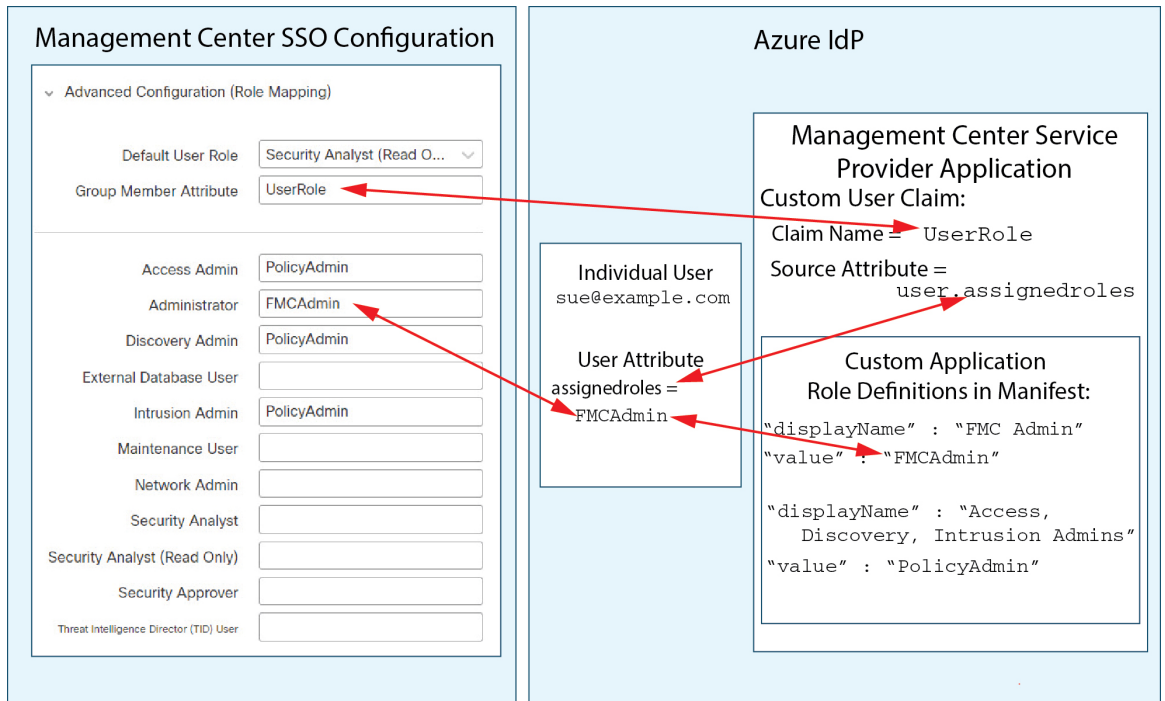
Management Center SSO Configuration

Advanced Configuration (Role Mapping)

Default User Role Security Analyst (Read O...

Group Member Attribute UserRole

Access Admin PolicyAdmin

Administrator FMCAdmin

Discovery Admin PolicyAdmin

External Database User

Intrusion Admin PolicyAdmin

Maintenance User

Network Admin

Security Analyst

Security Analyst (Read Only)

Security Approver

Threat Intelligence Director (TID) User

Azure IdP

Management Center Service Provider Application

Custom User Claim:

Claim Name = UserRole

Source Attribute = user.assignedroles

Individual User
sue@example.com

User Attribute
assignedroles =
FMCAdmin

Custom Application Role Definitions in Manifest:

“displayName” : “FMC Admin”
“value” : “FMCAdmin”

“displayName” : “Access, Discovery, Intrusion Admins”
“value” : “PolicyAdmin”